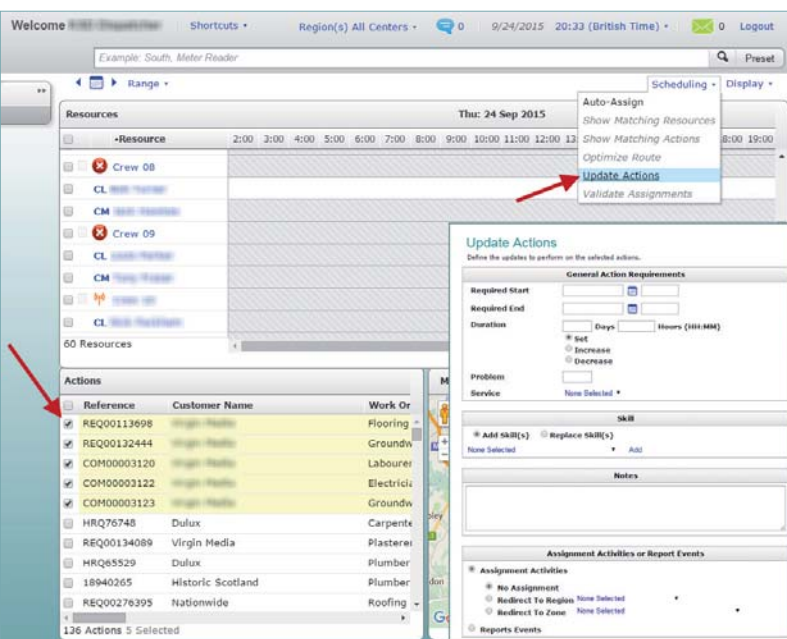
Welcome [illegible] Shortcuts ▾ Region(s) All Centers ▾ 0 9/24/2015 20:33 (British Time) ▾ 0 Logout

Example: South, Meter Reader Preset

Range ▾ Scheduling ▾ Display ▾

Resources Thu: 24 Sep 2015

•Resource 2:00 3:00 4:00 5:00 6:00 7:00 8:00 9:00 10:00 11:00 12:00 1 8:00 19:00

Auto-Assign
Show Matching Resources
Show Matching Actions
Optimize Route
Update Actions
Validate Assignments

Crew 08
CL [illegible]
CM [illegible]
Crew 09
CL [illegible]
CM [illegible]
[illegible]
CL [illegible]

60 Resources

Actions

| | Reference | Customer Name | Work Or |
|---|---|---|---|
| ✔ | REQ00113698 | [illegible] | Flooring |
| ✔ | REQ00132444 | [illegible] | Groundw |
| ✔ | COM00003120 | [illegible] | Labourer |
| ✔ | COM00003122 | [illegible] | Electricia |
| ✔ | COM00003123 | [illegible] | Groundw |
| | HRQ76748 | Dulux | Carpente |
| | REQ00134089 | Virgin Media | Plastere |
| | HRQ65529 | Dulux | Plumber |
| | 18940265 | Historic Scotland | Plumber |
| | REQ00276395 | Nationwide | Roofing |

136 Actions 5 Selected

Update Actions
Define the updates to perform on the selected actions.

General Action Requirements
Required Start
Required End
Duration Days Hours (HH:MM)
Set
Increase
Decrease
Problem
Service None Selected ▾

Skill
Add Skill(s) Replace Skill(s)
None Selected ▾ Add

Notes

Assignment Activities or Report Events
Assignment Activities
No Assignment
Redirect To Region None Selected
Redirect To Zone None Selected
Reports Events